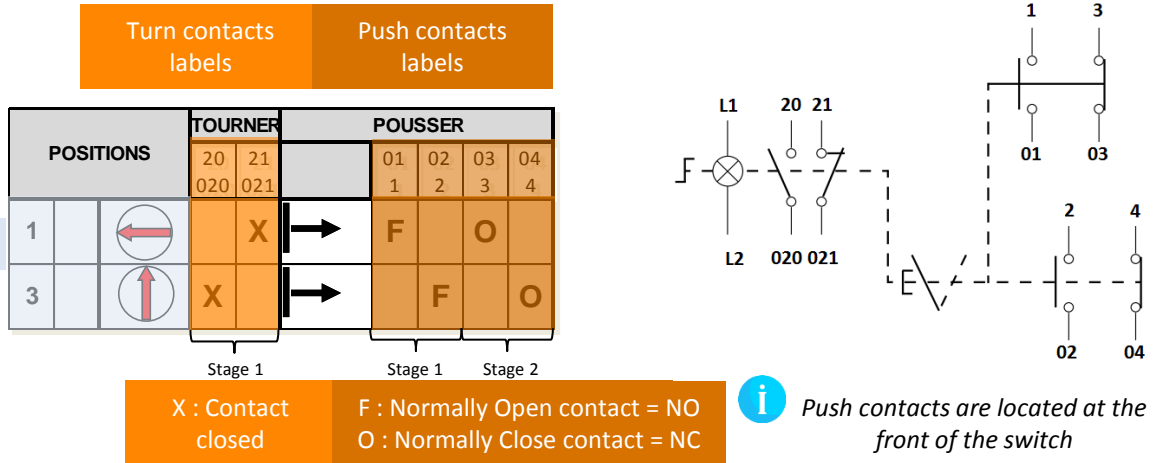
Turn contacts labels

Push contacts labels

| POSITIONS | | | TOURNER | | POUSSER | | | | |
|---|---|---|---|---|---|---|---|---|---|
| | | | 20 020 | 21 021 | | 01 1 | 02 2 | 03 3 | 04 4 |
| 1 | | | | X | | F | | O | |
| 3 | | | X | | | | F | | O |

Stage 1

Stage 1

Stage 2

X : Contact closed

F : Normally Open contact = NO
O : Normally Close contact = NC

Push contacts are located at the front of the switch

L1

L2

20

21

020

021

1

3

01

03

2

4

02

04